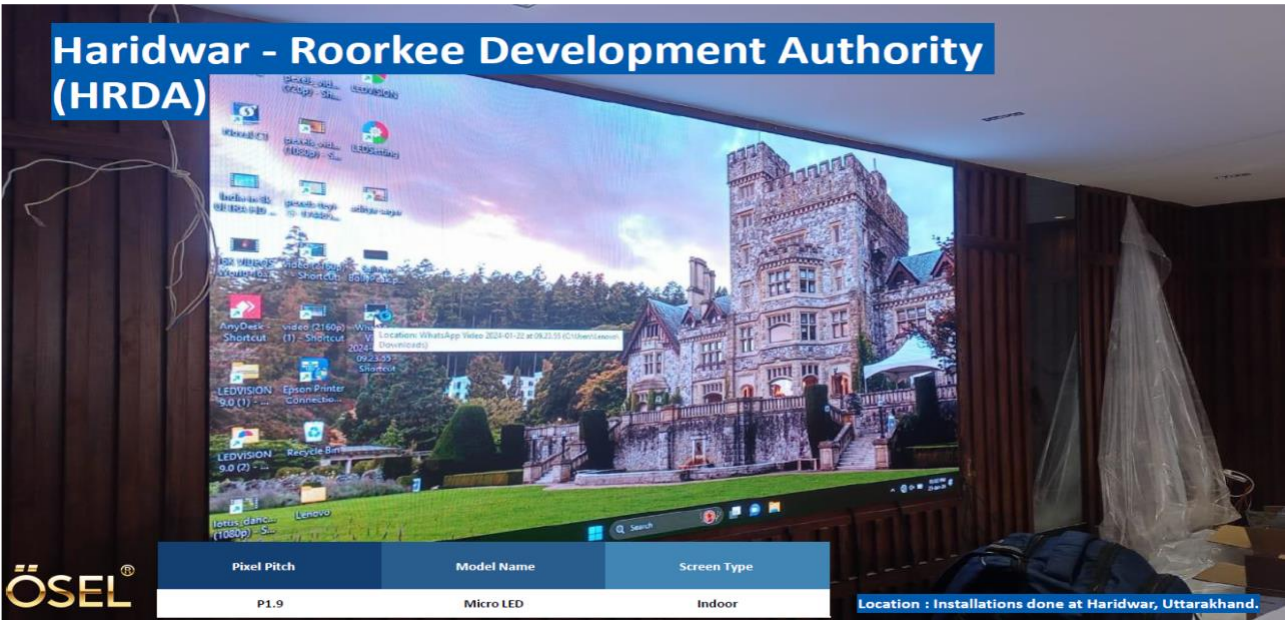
Haridwar - Roorkee Development Authority (HRDA)

AnyDesk Shortcut

video (2160p) (1) - Shortcut

LEDVISION 9.0 (1) - ...

Epson Printer Connectio...

LEDVISION 9.0 (2) - ...

Recycle Bin

lotus_danc... (1080p) - S...

Lenovo

Location: WhatsApp Video 2024-01-22 at 09.23.55 (C:\Users\Lenovo\Downloads)

Search

ÖSEL®

| Pixel Pitch | Model Name | Screen Type |
|---|---|---|
| P1.9 | Micro LED | Indoor |

Location : Installations done at Haridwar, Uttarakhand.